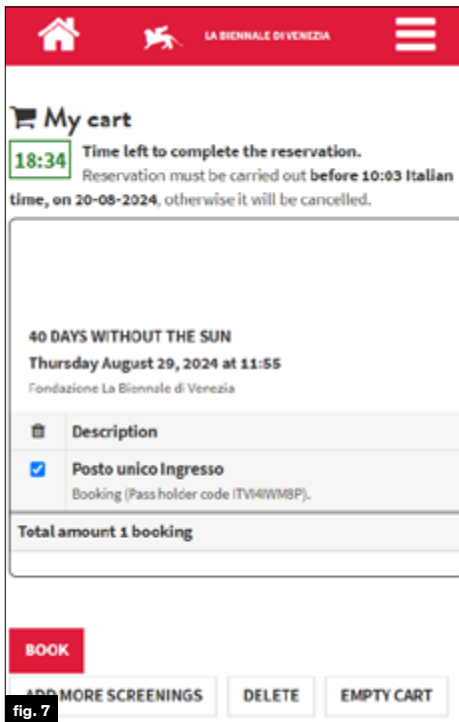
LA BIENNALE DI VENEZIA

My cart

18:34 Time left to complete the reservation.
Reservation must be carried out before 10:03 Italian time, on 20-08-2024, otherwise it will be cancelled.

40 DAYS WITHOUT THE SUN
Thursday August 29, 2024 at 11:55
Fondazione La Biennale di Venezia

| | Description |
|---|---|
| ☑ | Posto unico Ingresso<br>Booking (Pass holder code ITVHIWMBP). |

Total amount 1 booking

BOOK

ADD MORE SCREENINGS DELETE EMPTY CART

fig. 7